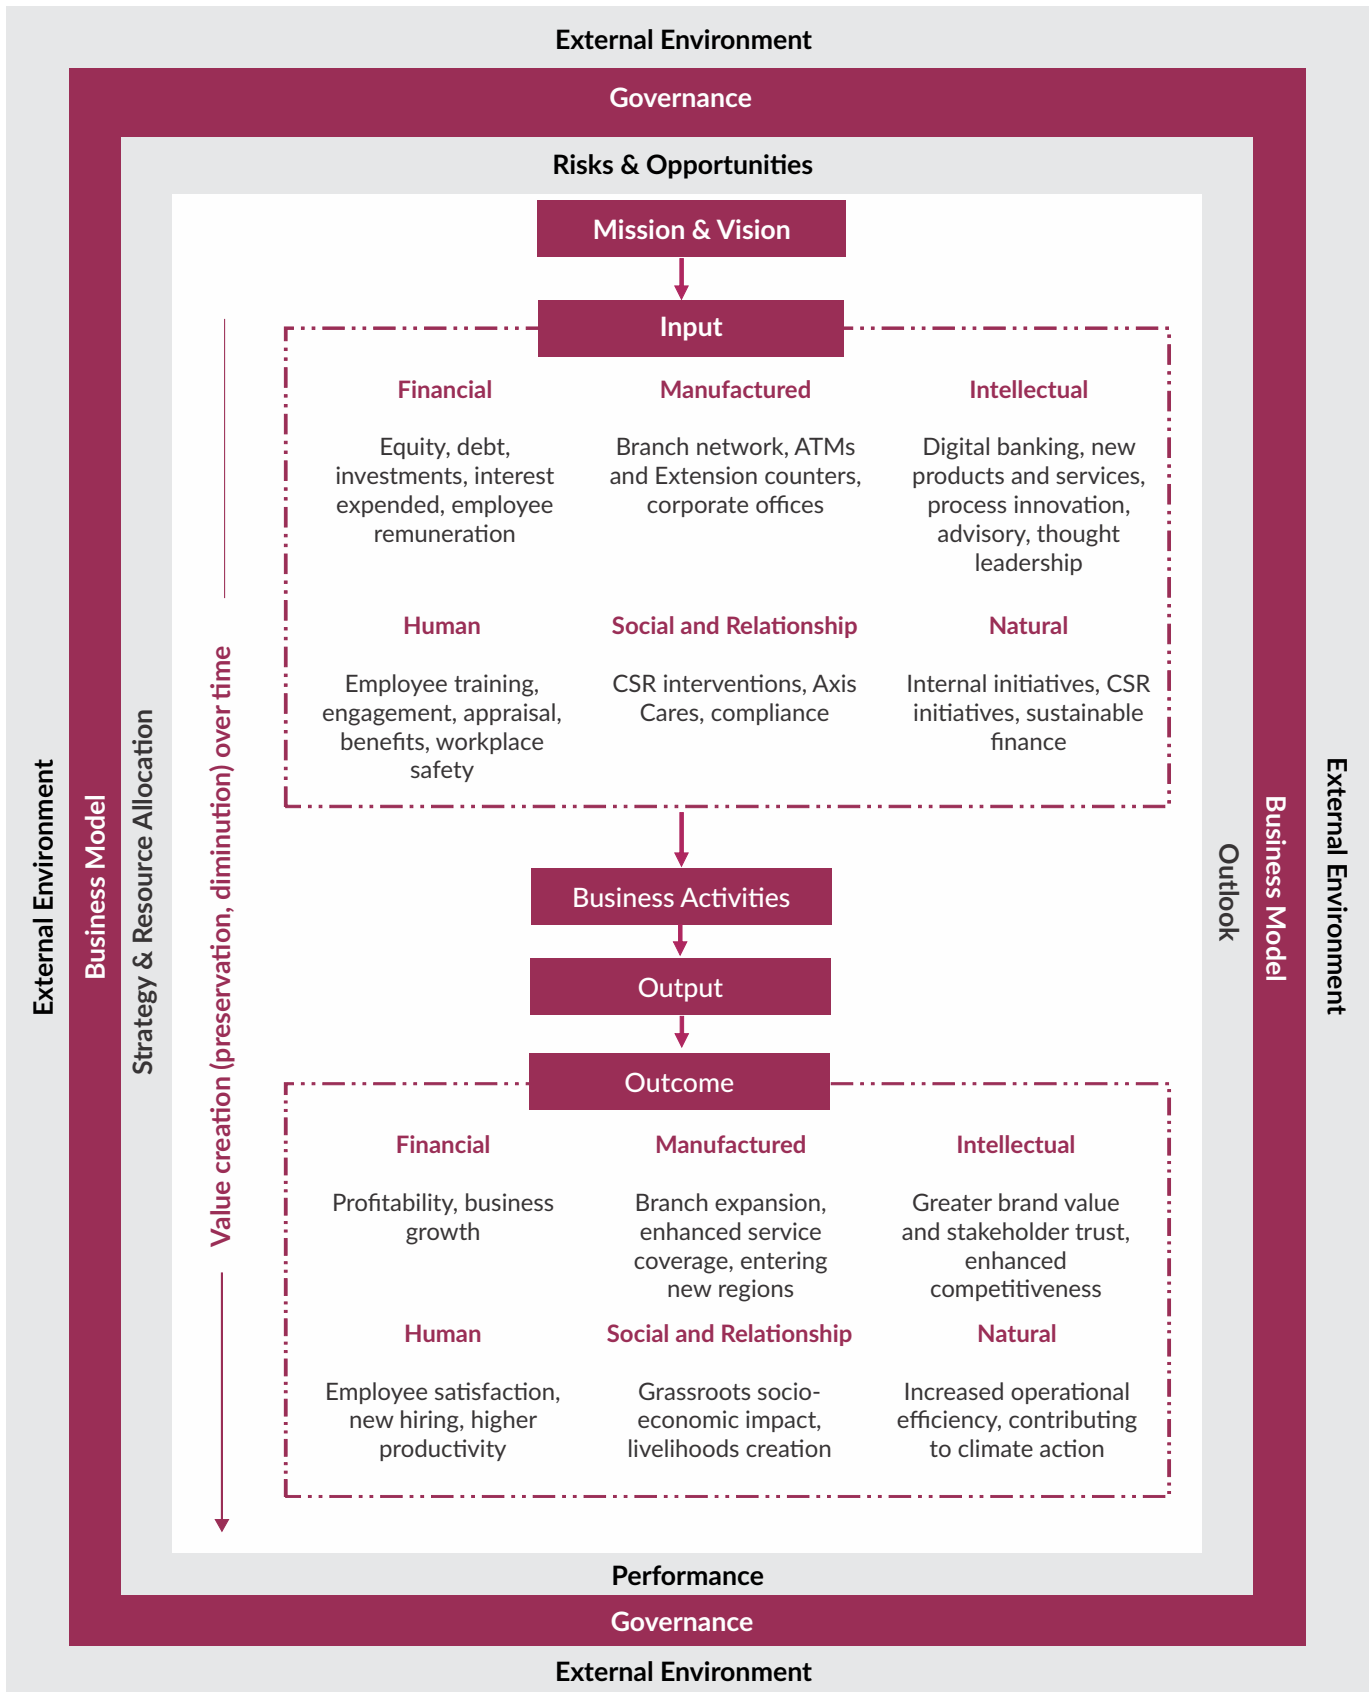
External Environment

Governance

Risks & Opportunities

Mission & Vision

Input

Financial

Equity, debt, investments, interest expended, employee remuneration

Manufactured

Branch network, ATMs and Extension counters, corporate offices

Intellectual

Digital banking, new products and services, process innovation, advisory, thought leadership

Human

Employee training, engagement, appraisal, benefits, workplace safety

Social and Relationship

CSR interventions, Axis Cares, compliance

Natural

Internal initiatives, CSR initiatives, sustainable finance

Business Activities

Output

Outcome

Financial

Profitability, business growth

Manufactured

Branch expansion, enhanced service coverage, entering new regions

Intellectual

Greater brand value and stakeholder trust, enhanced competitiveness

Human

Employee satisfaction, new hiring, higher productivity

Social and Relationship

Grassroots socio-economic impact, livelihoods creation

Natural

Increased operational efficiency, contributing to climate action

Performance

Governance

External Environment

External Environment

Business Model

Strategy & Resource Allocation

Value creation (preservation, diminution) over time

Outlook

Business Model

External Environment